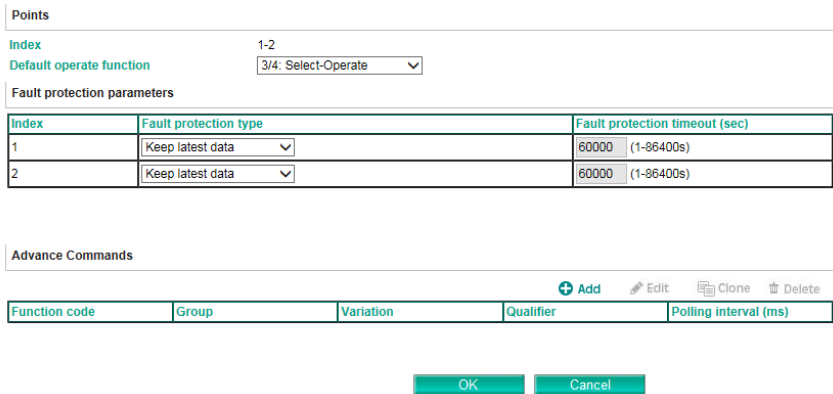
Points

Index 1-2
Default operate function 3/4: Select-Operate

Fault protection parameters

| Index | Fault protection type | Fault protection timeout (sec) |
|---|---|---|
| 1 | Keep latest data | 60000 (1-86400s) |
| 2 | Keep latest data | 60000 (1-86400s) |

Advance Commands

Add Edit Clone Delete

| Function code | Group | Variation | Qualifier | Polling interval (ms) |
|---|---|---|---|---|

OK Cancel